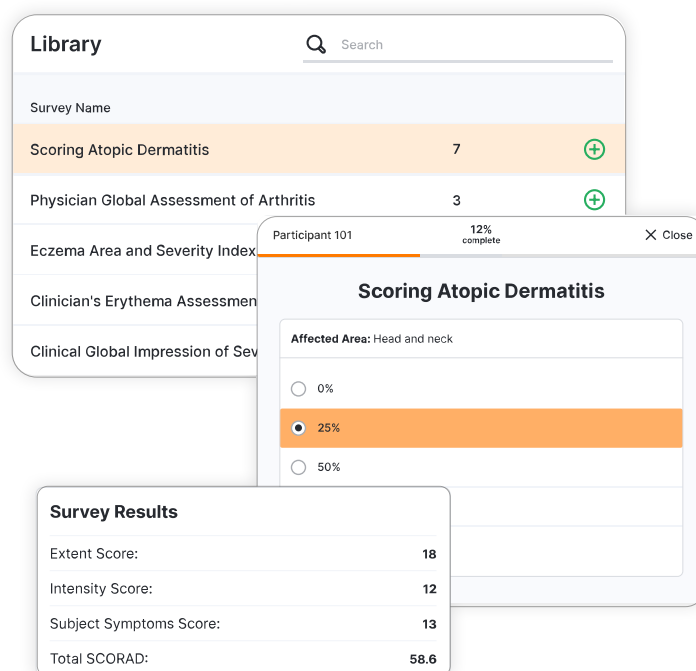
Library

Search

Survey Name

Scoring Atopic Dermatitis 7

Physician Global Assessment of Arthritis 3

Eczema Area and Severity Index

Clinician's Erythema Assessmen

Clinical Global Impression of Sev

Participant 101

12%
complete

Close

Scoring Atopic Dermatitis

Affected Area: Head and neck

0%

25%

50%

Survey Results

| | |
|---|---|
| Extent Score: | 18 |
| Intensity Score: | 12 |
| Subject Symptoms Score: | 13 |
| Total SCORAD: | 58.6 |